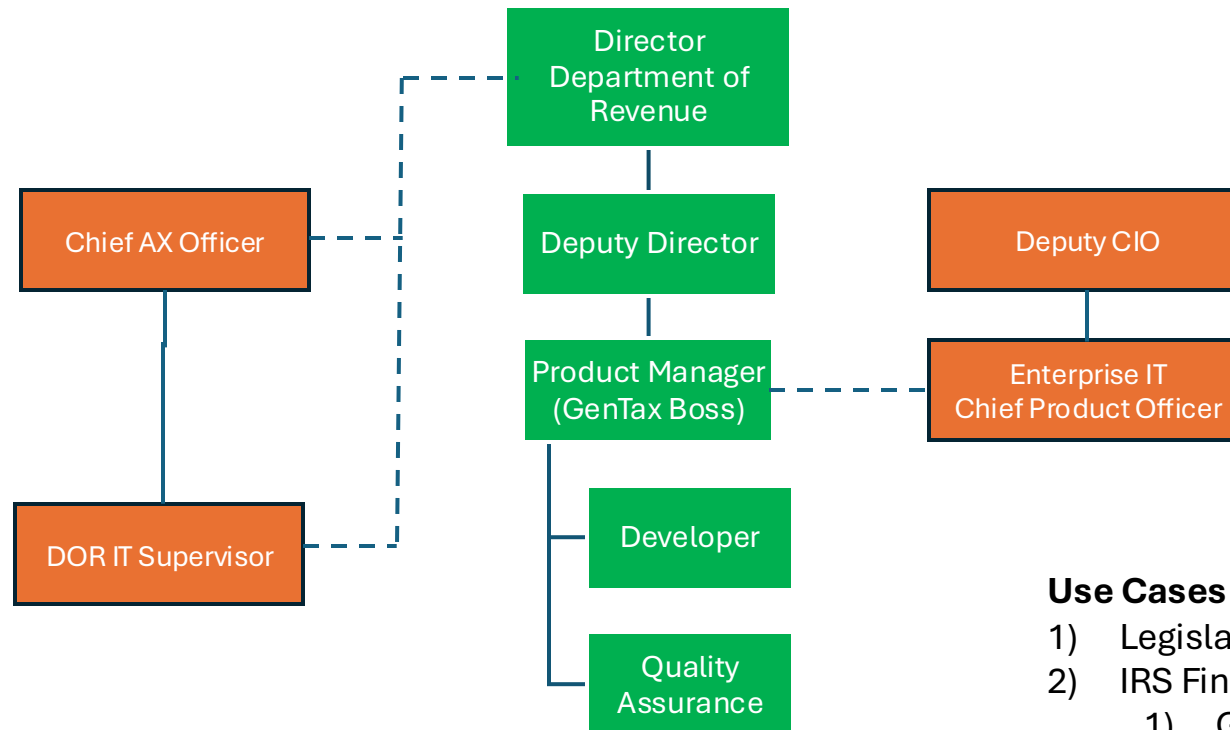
Director Department of Revenue

Chief AX Officer

Deputy Director

Deputy CIO

Product Manager (GenTax Boss)

Enterprise IT Chief Product Officer

Developer

DOR IT Supervisor

Quality Assurance

Use Cases

1) Legisla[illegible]

2) IRS Fin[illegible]

1) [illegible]